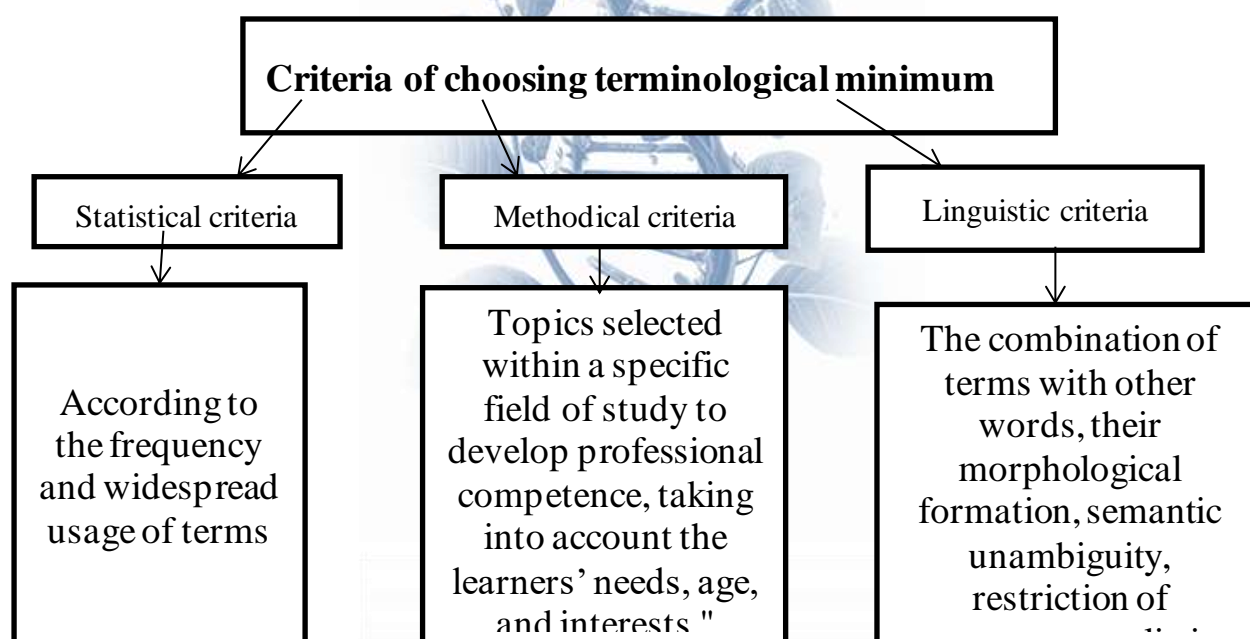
Criteria of choosing terminological minimum

Statistical criteria

Methodical criteria

Linguistic criteria

According to the frequency and widespread usage of terms

Topics selected within a specific field of study to develop professional competence, taking into account the learners' needs, age, and interests."

The combination of terms with other words, their morphological formation, semantic unambiguity, restriction of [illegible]